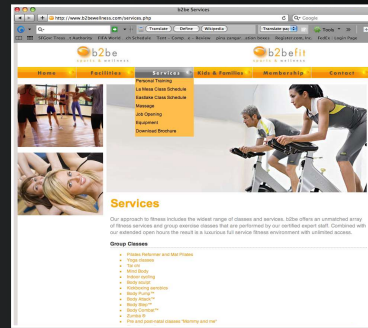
b2be Services

http://www.b2bewellness.com/services.php

Google

Translate | Define | Wikipedia | Translate | Trendy

b2be spirits & wellness

b2befit spirits & wellness

Home | Facilities | Services | Kids & Families | Membership | Contact

Personal Training
La Mesa Class Schedule
Eastlake Class Schedule
Massage
Job Opening
Equipment
Download Brochure

Services

Our approach to fitness includes the widest range of classes and services. b2be offers an unmatched array of fitness services and group exercise classes that are performed by our certified expert staff. Combined with our extended open hours the result is a luxurious full service fitness environment with unlimited access.

Group Classes

Pilates Reformer and Mat Pilates
Yoga classes
Tai chi
Mind Body
Indoor cycling
Body sculpt
Kickboxing aerobics
Body Pump™
Body Attack™
Body Step™
Body Combat™
Zumba®
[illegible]